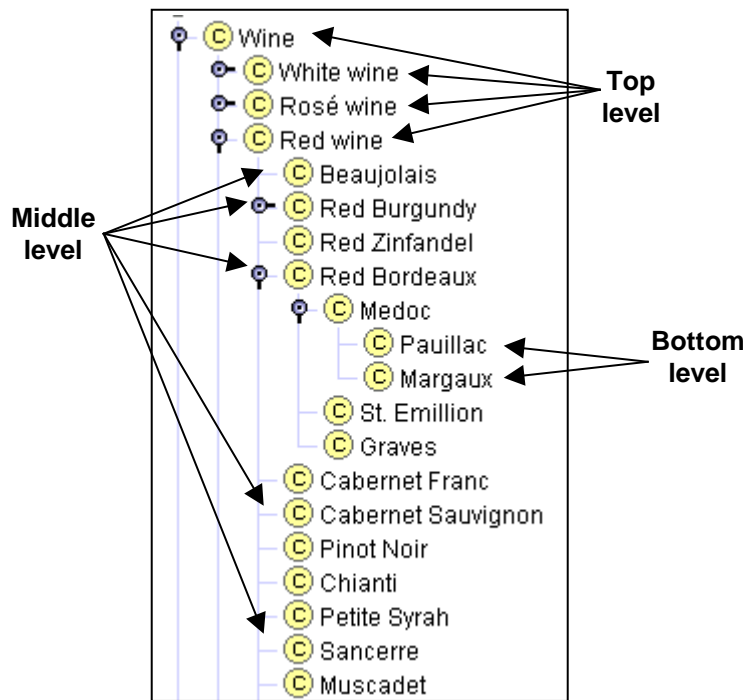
C Wine
C White wine
C Rosé wine
C Red wine
C Beaujolais
C Red Burgundy
C Red Zinfandel
C Red Bordeaux
C Medoc
C Pauillac
C Margaux
C St. Emillion
C Graves
C Cabernet Franc
C Cabernet Sauvignon
C Pinot Noir
C Chianti
C Petite Syrah
C Sancerre
C Muscadet

Top level

Middle level

Bottom level